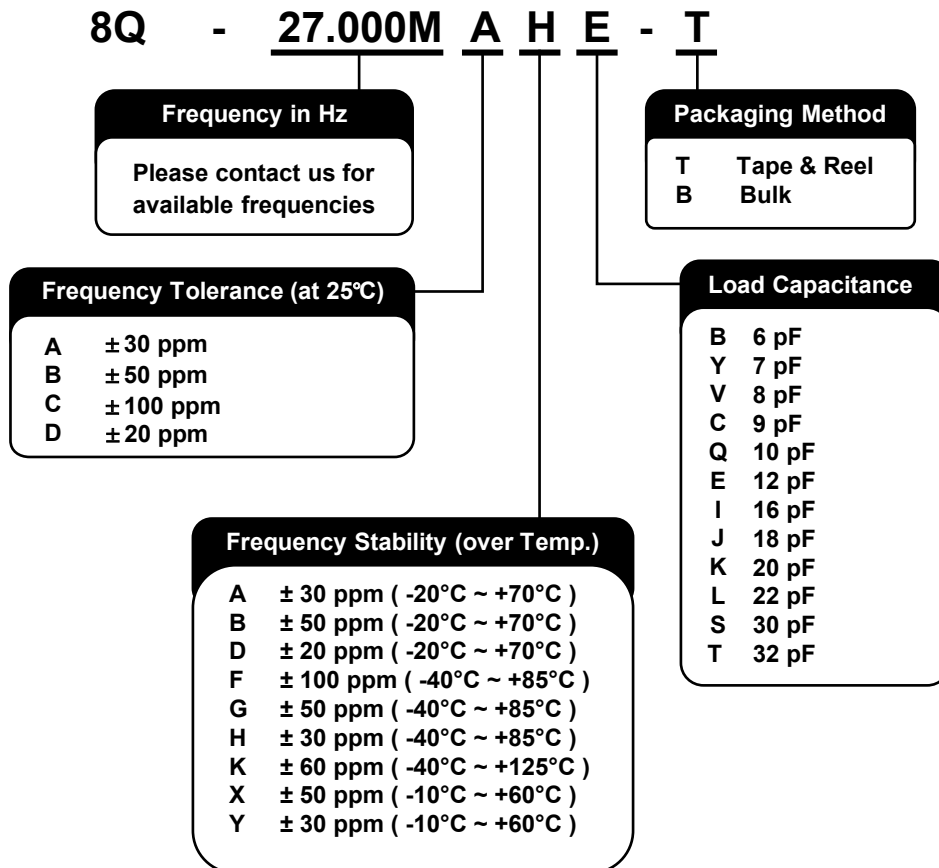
8Q - 27.000M A H E - T

Frequency in Hz

Please contact us for available frequencies

Packaging Method

T Tape & Reel
B Bulk

Frequency Tolerance (at 25℃)

A ±30 ppm
B ±50 ppm
C ±100 ppm
D ±20 ppm

Load Capacitance

B 6 pF
Y 7 pF
V 8 pF
C 9 pF
Q 10 pF
E 12 pF
I 16 pF
J 18 pF
K 20 pF
L 22 pF
S 30 pF
T 32 pF

Frequency Stability (over Temp.)

A ± 30 ppm ( -20°C ~ +70°C )
B ± 50 ppm ( -20°C ~ +70°C )
D ± 20 ppm ( -20°C ~ +70°C )
F ± 100 ppm ( -40°C ~ +85°C )
G ± 50 ppm ( -40°C ~ +85°C )
H ± 30 ppm ( -40°C ~ +85°C )
K ± 60 ppm ( -40°C ~ +125°C )
X ± 50 ppm ( -10°C ~ +60°C )
Y ± 30 ppm ( -10°C ~ +60°C )